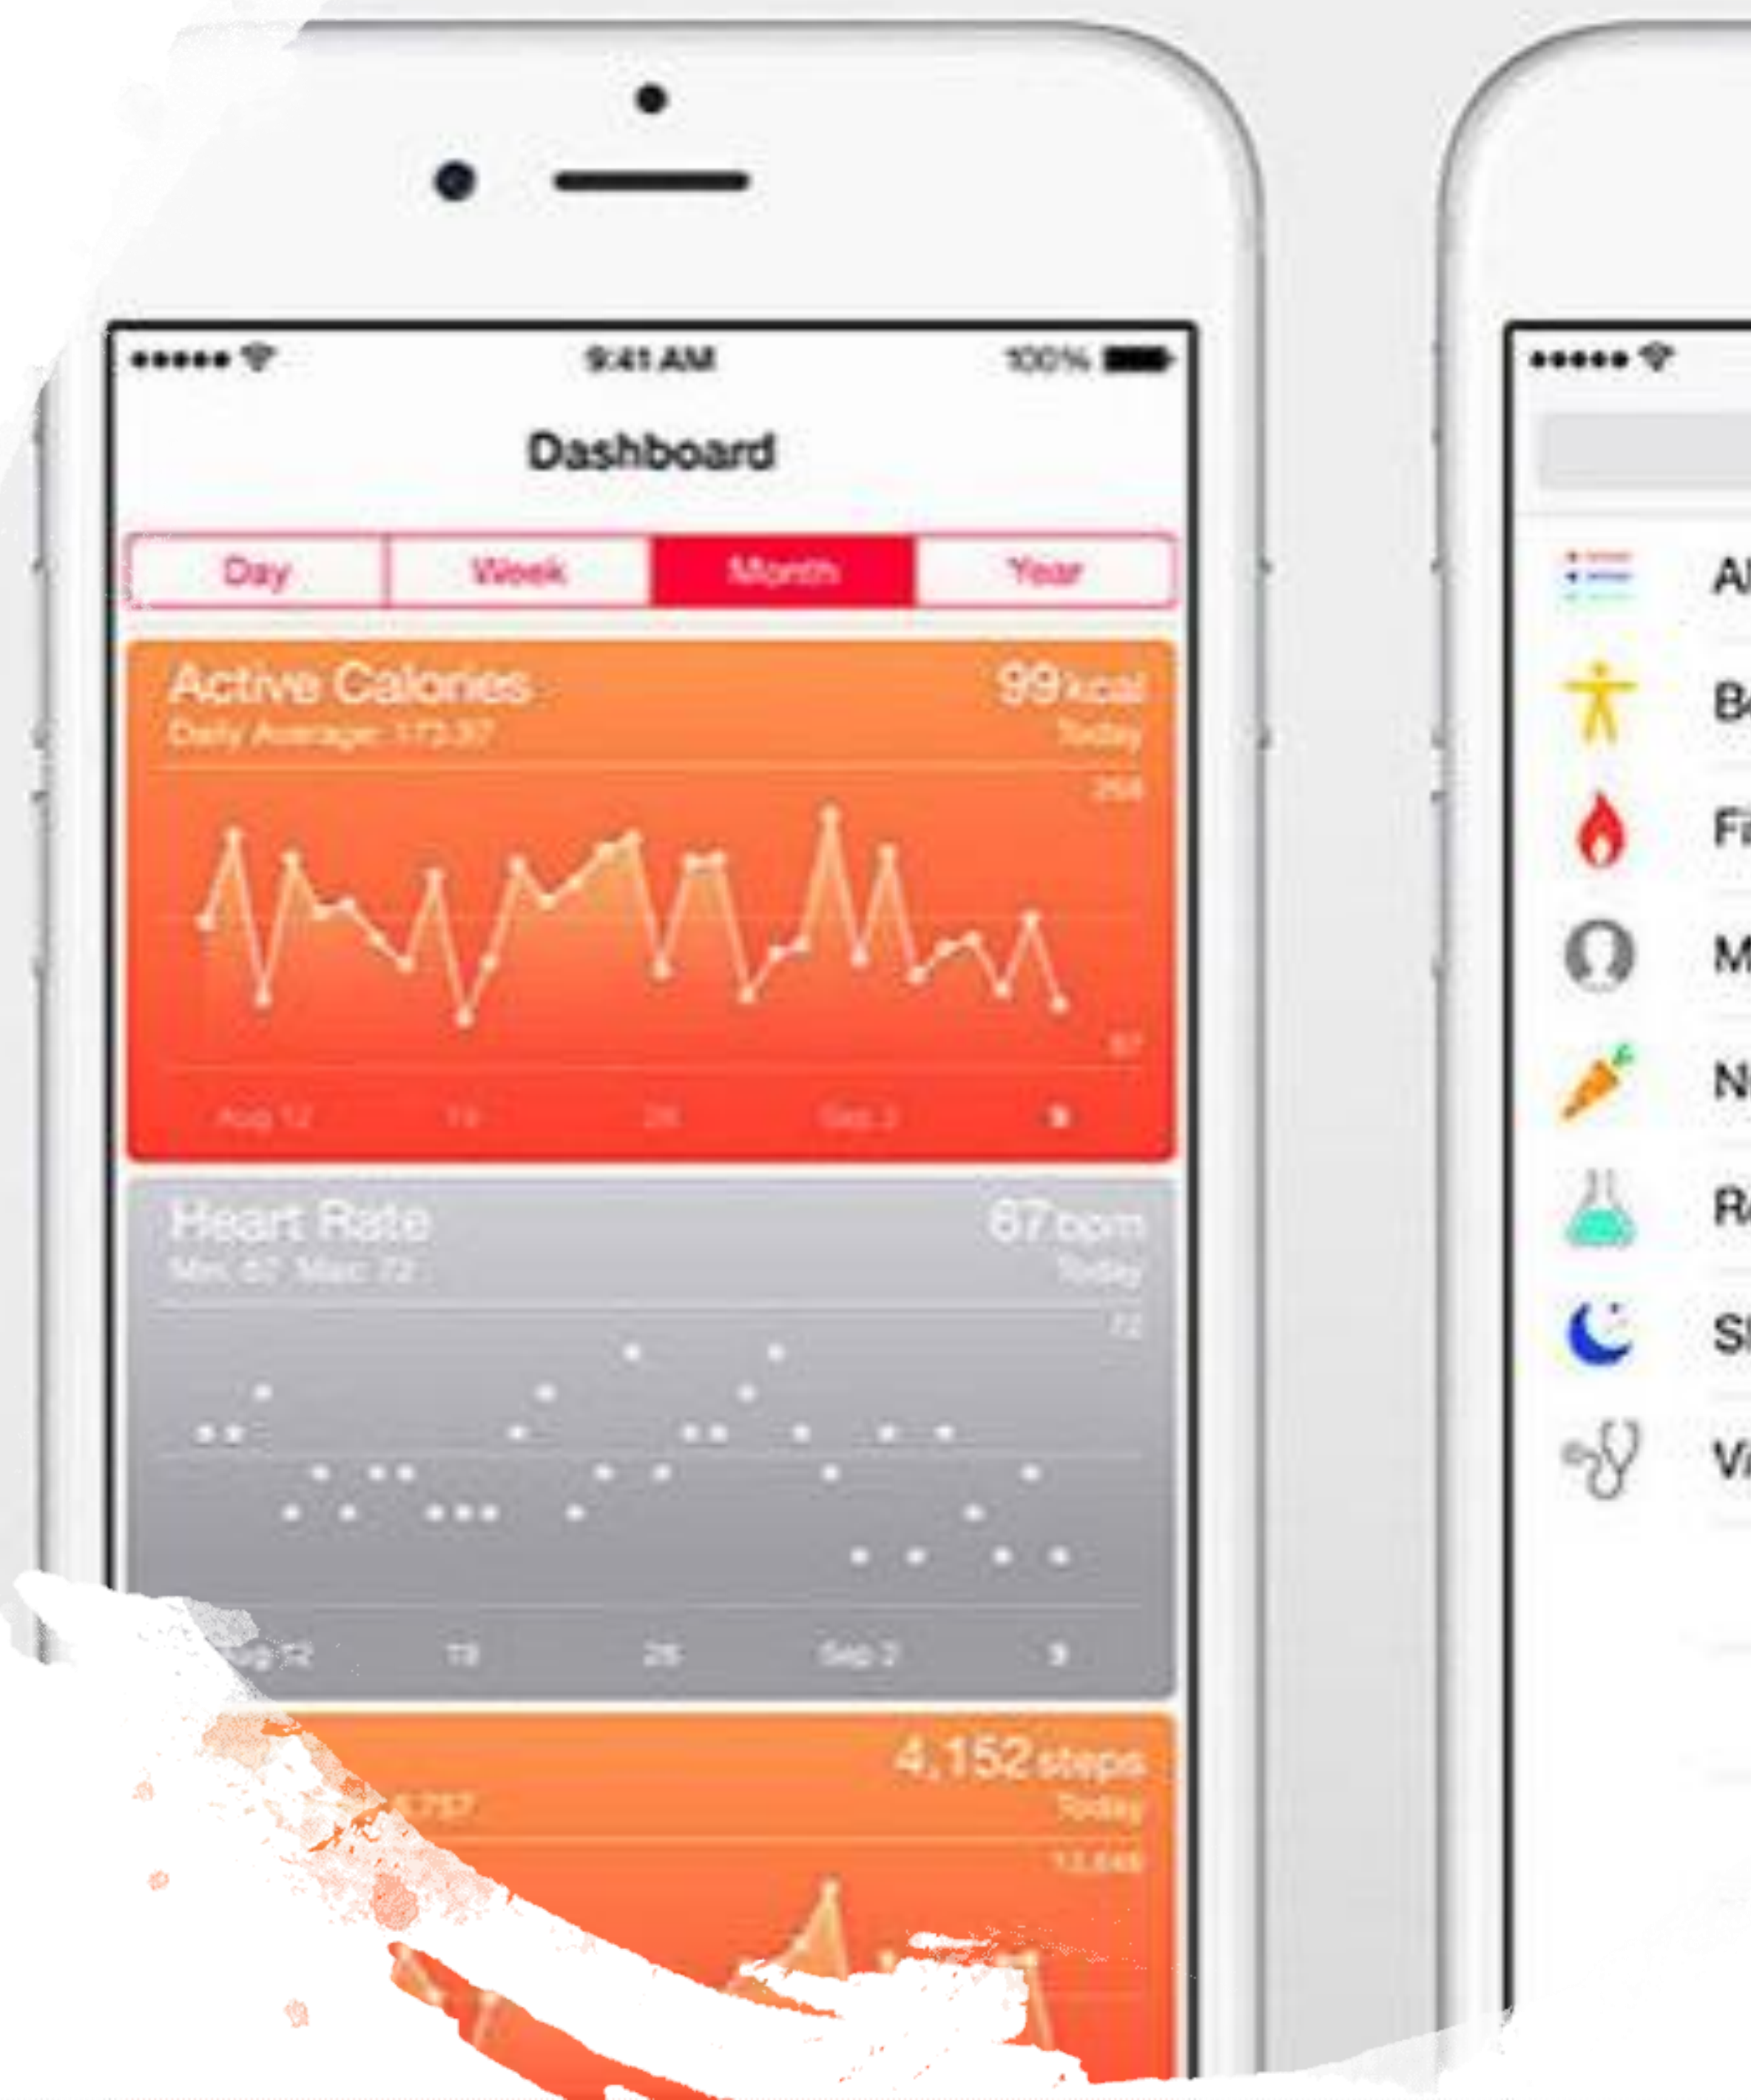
9:41 AM

100%

Dashboard

Day

Week

Month

Year

Active Calories

99 kcal

Daily Average: 173.37

Today

258

87

Aug 12

19

26

Sep 2

9

Heart Rate

67 bpm

Min: 67 Max: 72

Today

72

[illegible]ug 12

19

26

Sep 2

9

4,152 steps

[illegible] 4,757

Today

13,848

Al

Bo

Fi

M

N

R

Sl

Vi